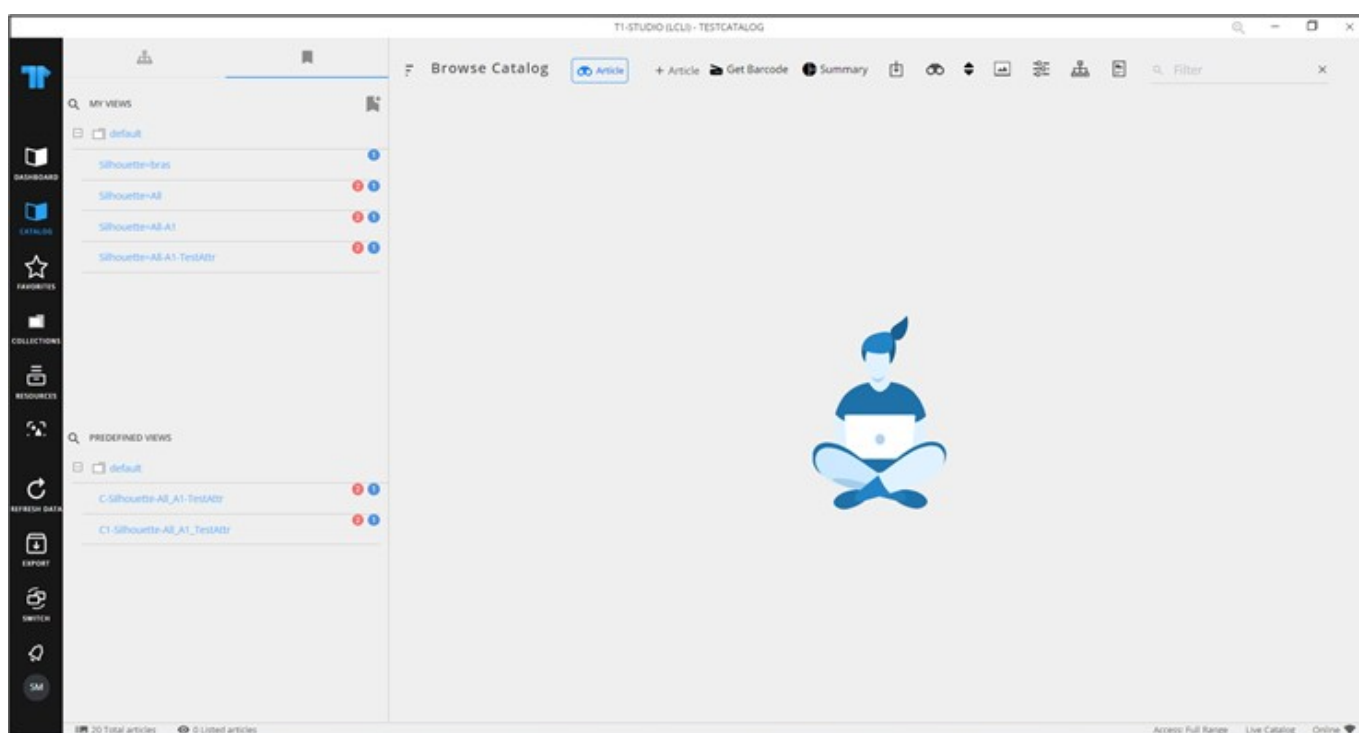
T1-STUDIO (LCLI) - TESTCATALOG

DASHBOARD
CATALOG
FAVORITES
COLLECTIONS
RESOURCES
REFRESH DATA
EXPORT
SWITCH
SM

MY VIEWS
default
Silhouette=bras
Silhouette=All
Silhouette=All-A1
Silhouette=All-A1-TestAttr

PREDEFINED VIEWS
default
C-Silhouette-All_A1-TestAttr
C1-Silhouette-All_A1_TestAttr

Browse Catalog
Article
+ Article
Get Barcode
Summary
Filter

20 Total articles
0 Listed articles
Access: Full Range
Live Catalog
Online